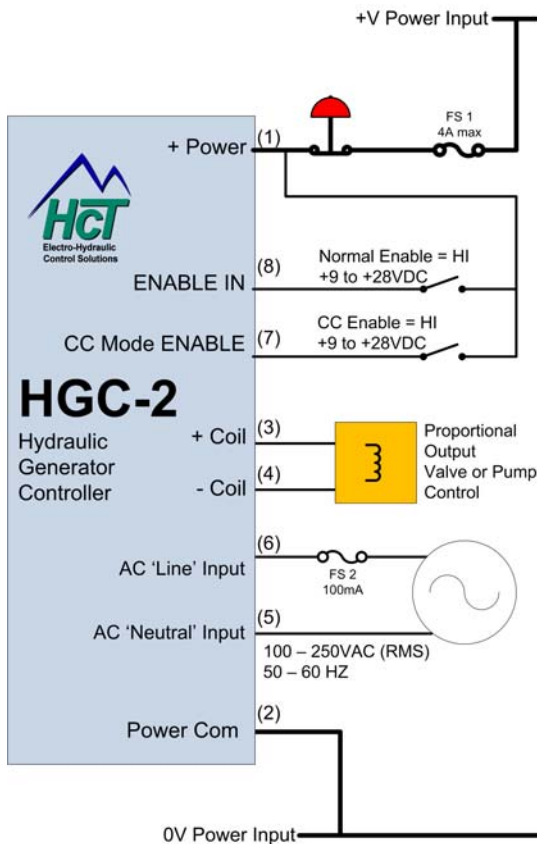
+V Power Input

FS 1
4A max

+ Power (1)

HCT
Electro-Hydraulic
Control Solutions

(8)
ENABLE IN

Normal Enable = HI
+9 to +28VDC

CC Mode ENABLE (7)

CC Enable = HI
+9 to +28VDC

HGC-2

Hydraulic
Generator
Controller

+ Coil (3)

- Coil (4)

Proportional
Output
Valve or Pump
Control

(6)
AC 'Line' Input

FS 2
100mA

(5)
AC 'Neutral' Input

100 – 250VAC (RMS)
50 – 60 HZ

(2)
Power Com

0V Power Input